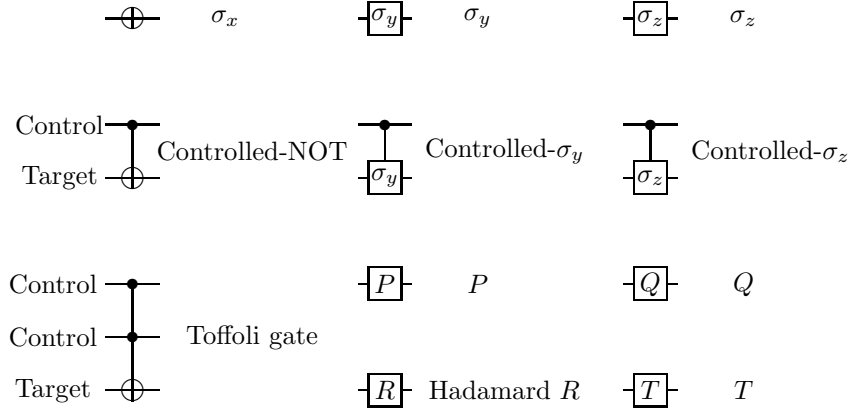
$\sigma_x$ $\sigma_y$ $\sigma_y$ $\sigma_z$ $\sigma_z$

Control Target Controlled-NOT $\sigma_y$ Controlled-$\sigma_y$ $\sigma_z$ Controlled-$\sigma_z$

Control Control Target Toffoli gate $P$ $P$ $Q$ $Q$

$R$ Hadamard $R$ $T$ $T$